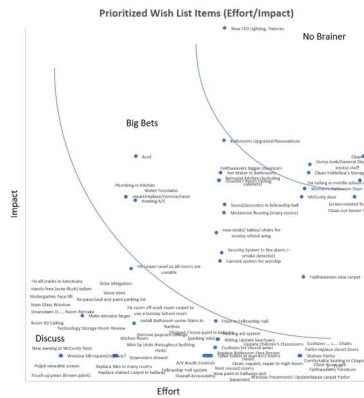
Prioritized Wish List Items (Effort/Impact)

New LED Lighting, fixtures

No Brainer

Big Bets

Roof

Bathrooms Upgraded/Renovations

Faithweavers bigger classroom
Hot Water to Bathrooms
Remodel Kitchen (including cabinets)
Disability Door Opening (Library)

Dump Junk/General Storage
Clean FaithWeaver's Storage
Tile ceiling in middle school room
Women's Bathroom Door
McCurdy door
Screen needed for
Clean out Senior

Plumbing in Kitchen
Water Fountains repair/replace/remove/raise
Heating A/C

Sound/Acoustics in fellowship hall
Modernize flooring (many rooms)

new desks/ tables/ chairs for Sunday school wing

Security System (+ fire alarm, + smoke detector)
Camera system for worship

Fix Lower Level so all rooms are usable

Faithweavers new carpet

Impact

Fix all cracks in Sanctuary
Hands-free (auto flush) toilets
Kindergarten Face lift
Stain Glass Window
Downstairs D... Room Remake
Room 83 Ceiling
Technology Storage Room Review

Odor Mitigation
Stove Vent
Re-pave/seal and paint parking lot
Make elevator larger

Re-room off kids room carpet to use a Sunday School room
Install Bathroom under Stairs in Narthex
Remove popcorn ceiling
Kitchen floors
Mini lip Undo throughout building
HVAC
Downstairs shower

Chapel / Scout paint to building (parking side)
Closet in Fellowship Hall
Writing Update Sanctuary
Cushions for church pews
Replace Bathroom Faces/Broom
Upstairs Children's Classrooms
Clean, repaint, repair in high rooms

Cushions ... Chairs
Parlor replace closet doors
Shutters Parlor
Comfortable Seating in Chapel
Choir Stored Stuff
Faithweavers Furniture

Discuss

New awning at McCurdy Door
Window sill repairs/replace
Pulpit viewable screen
Touch up paint (brown paint)

Replace tiles in many rooms
Replace stained carpet in hallway
A/V Booth Controls
Fellowship Hall update
Overall Accessibility
Rent unused rooms
New paint in hallways and basement
Window Treatments
Update/repair carpet Parlor

Effort